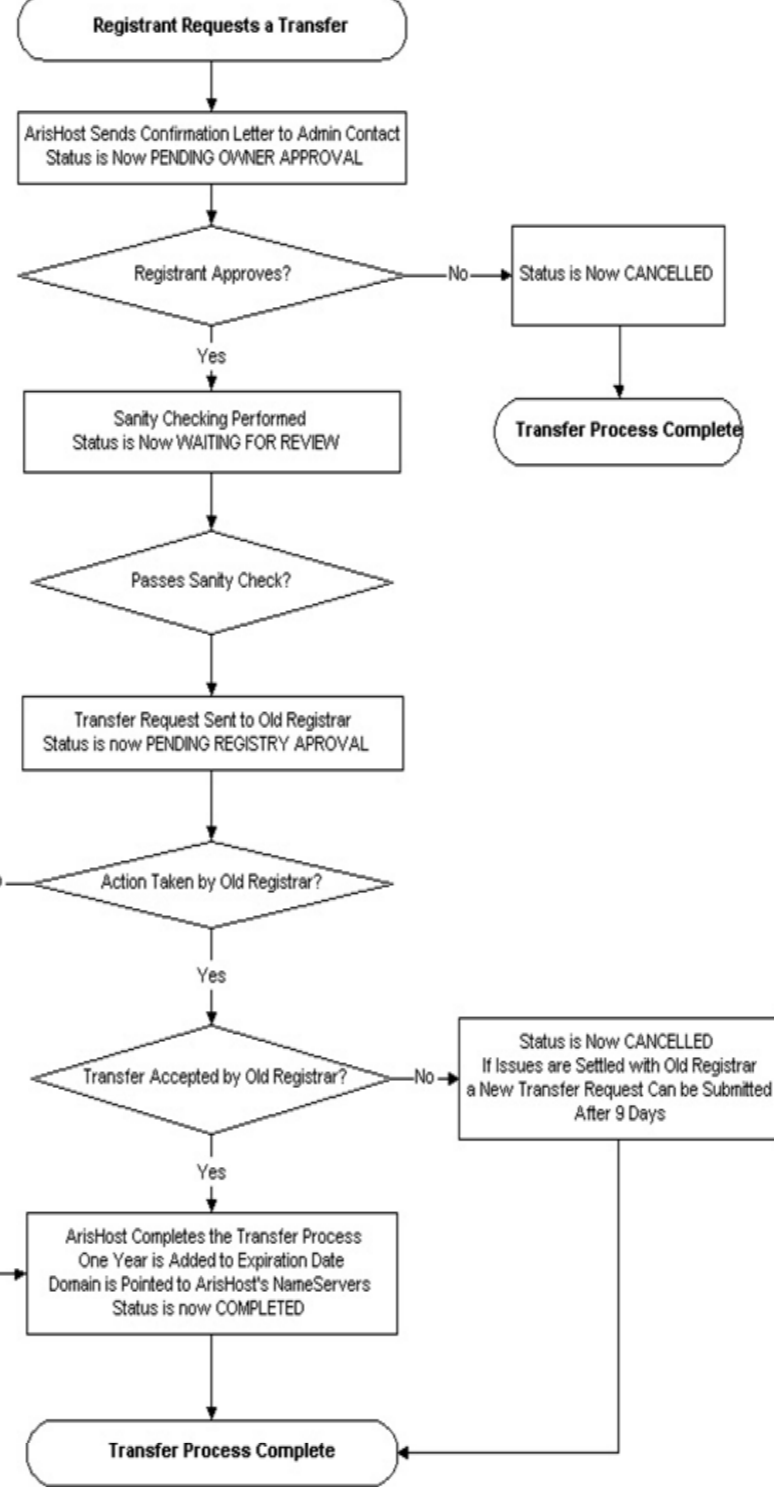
Registrant Requests a Transfer

ArisHost Sends Confirmation Letter to Admin Contact
Status is Now PENDING OWNER APPROVAL

Registrant Approves?

No

Status is Now CANCELLED

Transfer Process Complete

Yes

Sanity Checking Performed
Status is Now WAITING FOR REVIEW

Passes Sanity Check?

Transfer Request Sent to Old Registrar
Status is now PENDING REGISTRY APROVAL

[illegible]

Action Taken by Old Registrar?

Yes

Transfer Accepted by Old Registrar?

No

Status is Now CANCELLED
If Issues are Settled with Old Registrar
a New Transfer Request Can be Submitted
After 9 Days

Yes

ArisHost Completes the Transfer Process
One Year is Added to Expiration Date
Domain is Pointed to ArisHost's NameServers
Status is now COMPLETED

Transfer Process Complete